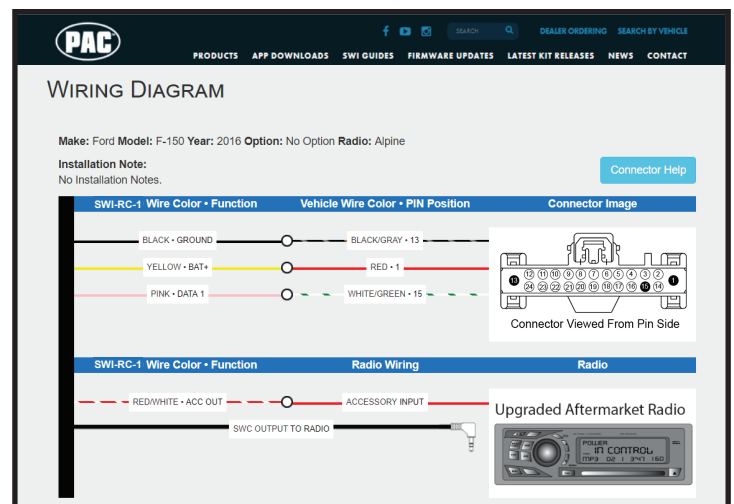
PAC

SEARCH

DEALER ORDERING SEARCH BY VEHICLE

PRODUCTS APP DOWNLOADS SWI GUIDES FIRMWARE UPDATES LATEST KIT RELEASES NEWS CONTACT

WIRING DIAGRAM

Make: Ford Model: F-150 Year: 2016 Option: No Option Radio: Alpine

Installation Note:
No Installation Notes.

Connector Help

| SWI-RC-1 Wire Color • Function | Vehicle Wire Color • PIN Position | Connector Image |
|---|---|---|
| BLACK • GROUND | BLACK/GRAY • 13 | |
| YELLOW • BAT+ | RED • 1 | |
| PINK • DATA 1 | WHITE/GREEN • 15 | |

13 12 11 10 9 8 7 6 5 4 3 2 1
24 23 22 21 20 19 18 17 16 15 14

Connector Viewed From Pin Side

| SWI-RC-1 Wire Color • Function | Radio Wiring | Radio |
|---|---|---|
| RED/WHITE • ACC OUT | ACCESSORY INPUT | |
| SWC OUTPUT TO RADIO | | |

Upgraded Aftermarket Radio

POWER
IN CONTROL
MP3 D2 1 3:47 1:60